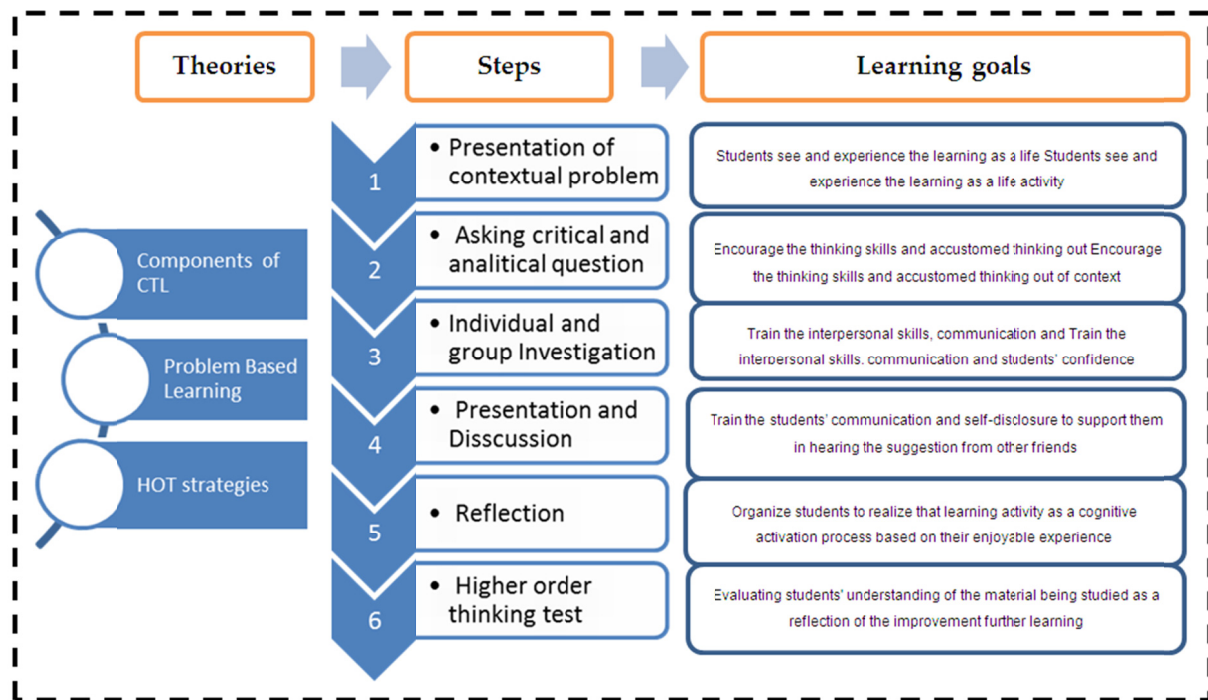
Theories

Steps

Learning goals

Components of CTL

Problem Based Learning

HOT strategies

1

• Presentation of contextual problem

Students see and experience the learning as a life Students see and experience the learning as a life activity

2

• Asking critical and analitical question

Encourage the thinking skills and accustomed thinking out Encourage the thinking skills and accustomed thinking out of context

3

• Individual and group Investigation

Train the interpersonal skills, communication and Train the interpersonal skills, communication and students' confidence

4

• Presentation and Disscussion

Train the students' communication and self-disclosure to support them in hearing the suggestion from other friends

5

• Reflection

Organize students to realize that learning activity as a cognitive activation process based on their enjoyable experience

6

• Higher order thinking test

Evaluating students' understanding of the material being studied as a reflection of the improvement further learning